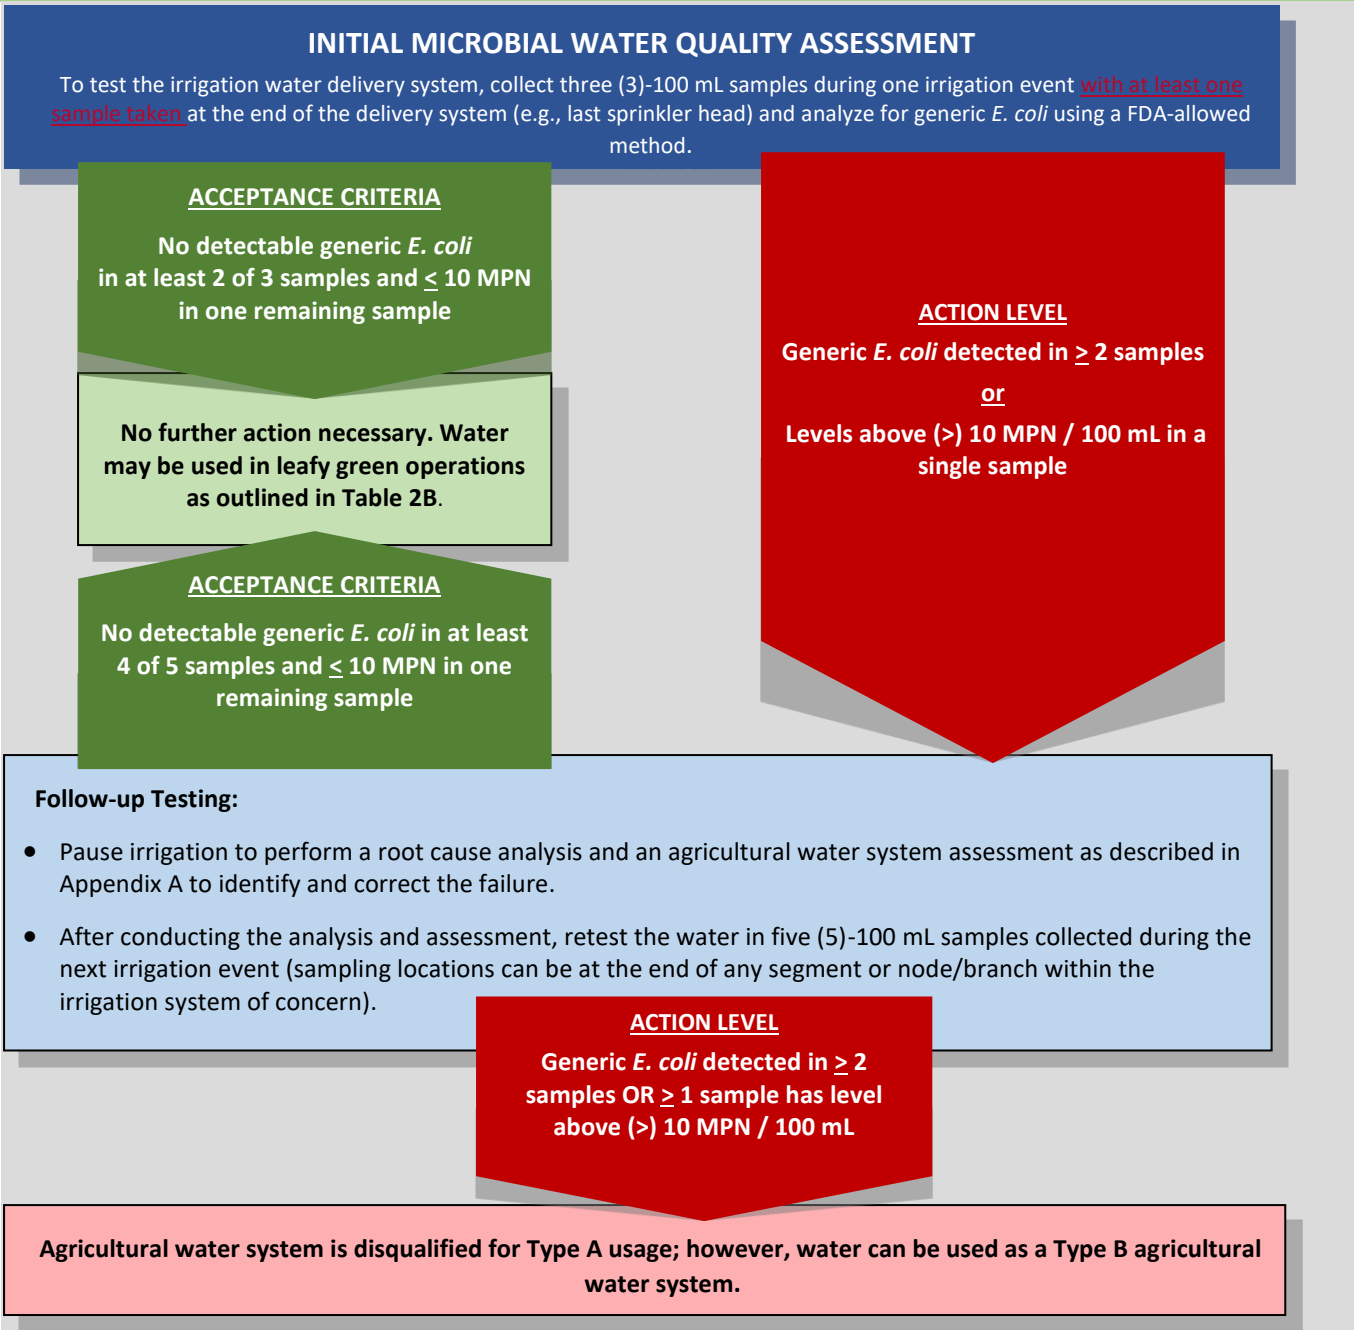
INITIAL MICROBIAL WATER QUALITY ASSESSMENT

To test the irrigation water delivery system, collect three (3)-100 mL samples during one irrigation event with at least one sample taken at the end of the delivery system (e.g., last sprinkler head) and analyze for generic E. coli using a FDA-allowed method.

ACCEPTANCE CRITERIA

No detectable generic E. coli in at least 2 of 3 samples and $\leq$ 10 MPN in one remaining sample

No further action necessary. Water may be used in leafy green operations as outlined in Table 2B.

ACCEPTANCE CRITERIA

No detectable generic E. coli in at least 4 of 5 samples and $\leq$ 10 MPN in one remaining sample

ACTION LEVEL

Generic E. coli detected in $\geq$ 2 samples

or

Levels above (>) 10 MPN / 100 mL in a single sample

Follow-up Testing:

• Pause irrigation to perform a root cause analysis and an agricultural water system assessment as described in Appendix A to identify and correct the failure.

• After conducting the analysis and assessment, retest the water in five (5)-100 mL samples collected during the next irrigation event (sampling locations can be at the end of any segment or node/branch within the irrigation system of concern).

ACTION LEVEL

Generic E. coli detected in $\geq$ 2 samples OR $\geq$ 1 sample has level above (>) 10 MPN / 100 mL

Agricultural water system is disqualified for Type A usage; however, water can be used as a Type B agricultural water system.